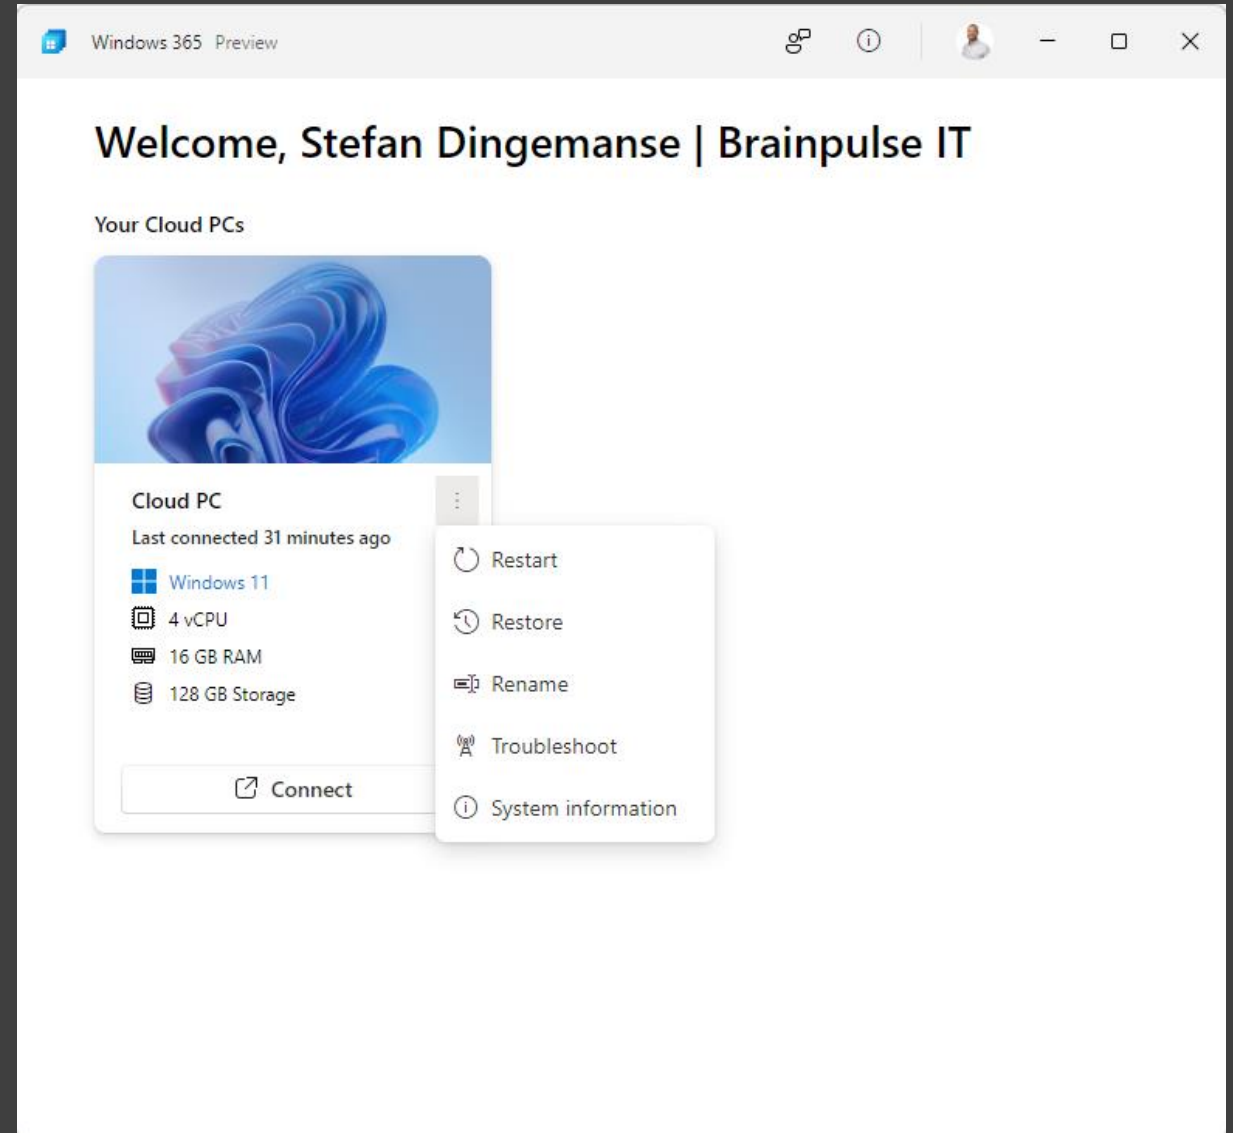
Windows 365 Preview

Welcome, Stefan Dingemanse | Brainpulse IT

Your Cloud PCs

Cloud PC
Last connected 31 minutes ago
Windows 11
4 vCPU
16 GB RAM
128 GB Storage

Connect

Restart
Restore
Rename
Troubleshoot
System information